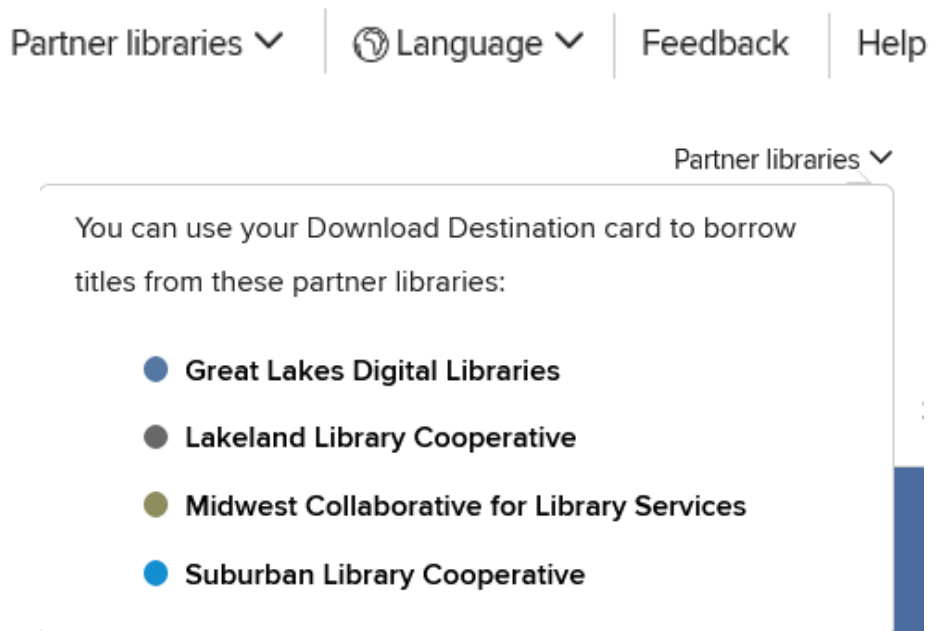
Partner libraries Language Feedback Help

Partner libraries

You can use your Download Destination card to borrow titles from these partner libraries:

Great Lakes Digital Libraries

Lakeland Library Cooperative

Midwest Collaborative for Library Services

Suburban Library Cooperative